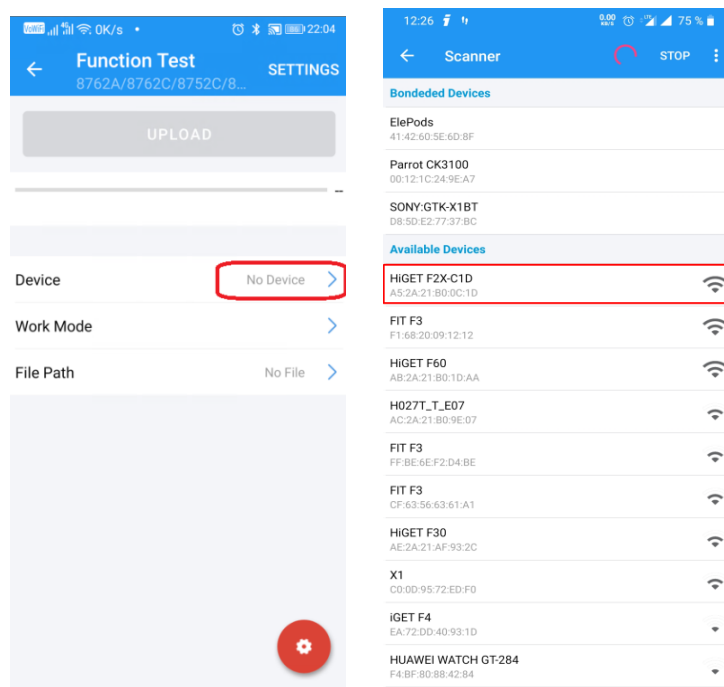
VoWiFi 0K/s • 22:04

Function Test
8762A/8762C/8752C/8...
SETTINGS

UPLOAD

Device No Device
Work Mode
File Path No File

12:26 0.00 KB/s 75 %

Scanner STOP

Bondeded Devices
ElePods
41:42:60:5E:6D:8F
Parrot CK3100
00:12:1C:24:9E:A7
SONY:GTK-X1BT
D8:5D:E2:77:37:BC
Available Devices
HiGET F2X-C1D
A5:2A:21:B0:0C:1D
FIT F3
F1:68:20:09:12:12
HiGET F60
AB:2A:21:B0:1D:AA
H027T_T_E07
AC:2A:21:B0:9E:07
FIT F3
FF:BE:6E:F2:D4:BE
FIT F3
CF:63:56:63:61:A1
HiGET F30
AE:2A:21:AF:93:2C
X1
C0:0D:95:72:ED:F0
iGET F4
EA:72:DD:40:93:1D
HUAWEI WATCH GT-284
F4:BF:80:88:42:84